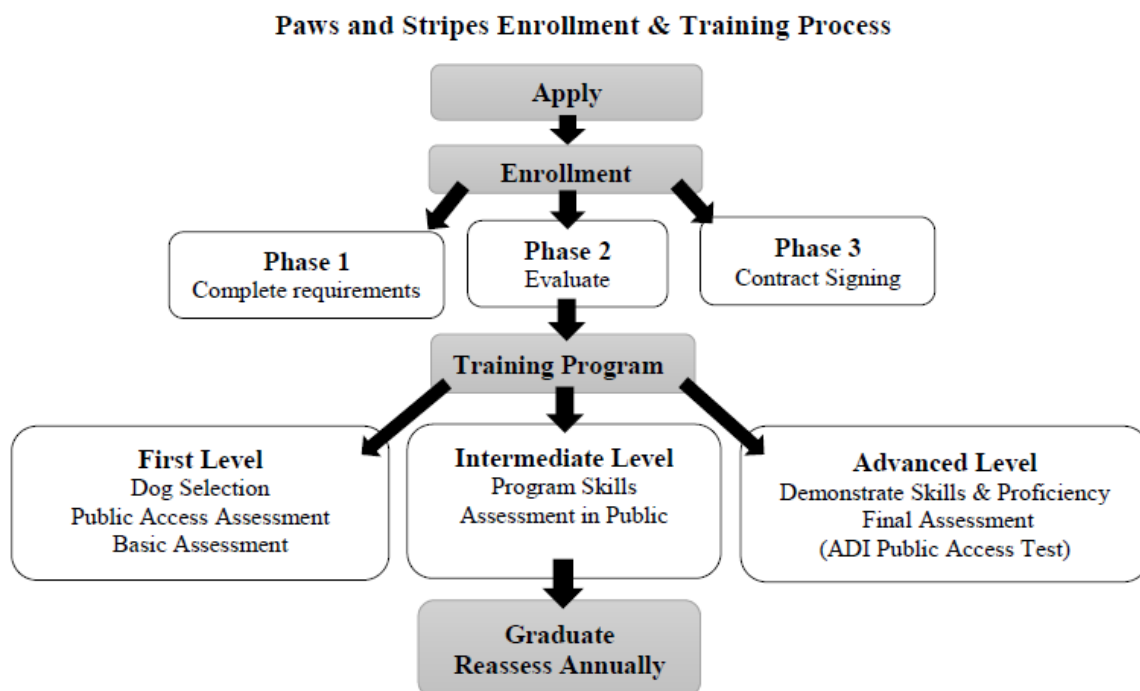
Paws and Stripes Enrollment & Training Process

Apply

Enrollment

Phase 1
Complete requirements

Phase 2
Evaluate

Phase 3
Contract Signing

Training Program

First Level
Dog Selection
Public Access Assessment
Basic Assessment

Intermediate Level
Program Skills
Assessment in Public

Advanced Level
Demonstrate Skills & Proficiency
Final Assessment
(ADI Public Access Test)

Graduate
Reassess Annually